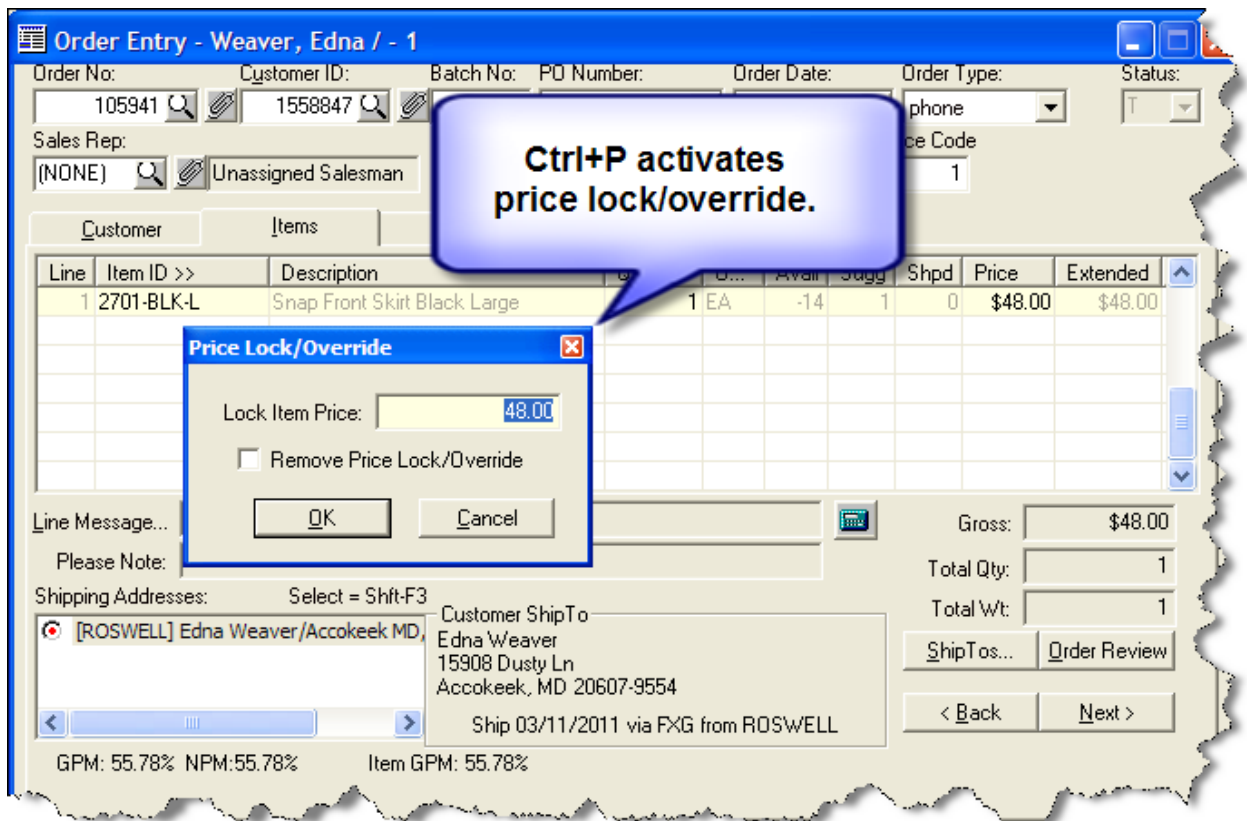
Order Entry - Weaver, Edna / - 1

Order No: 105941
Customer ID: 1558847
Batch No:
PO Number:
Order Date:
Order Type: phone
Status: T
Sales Rep: (NONE) Unassigned Salesman
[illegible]ce Code 1

Ctrl+P activates price lock/override.

Customer | Items

| Line | Item ID >> | Description | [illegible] | U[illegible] | Avail | Sugg | Shpd | Price | Extended |
|---|---|---|---|---|---|---|---|---|---|
| 1 | 2701-BLK-L | Snap Front Skirt Black Large | 1 | EA | -14 | 1 | 0 | $48.00 | $48.00 |

Price Lock/Override
Lock Item Price: 48.00
Remove Price Lock/Override
OK Cancel

Line Message...
Please Note:
Gross: $48.00
Total Qty: 1
Total Wt: 1
Shipping Addresses: Select = Shft-F3
[ROSWELL] Edna Weaver/Accokeek MD,
Customer ShipTo
Edna Weaver
15908 Dusty Ln
Accokeek, MD 20607-9554
Ship 03/11/2011 via FXG from ROSWELL
ShipTos... Order Review
< Back Next >
GPM: 55.78% NPM:55.78% Item GPM: 55.78%